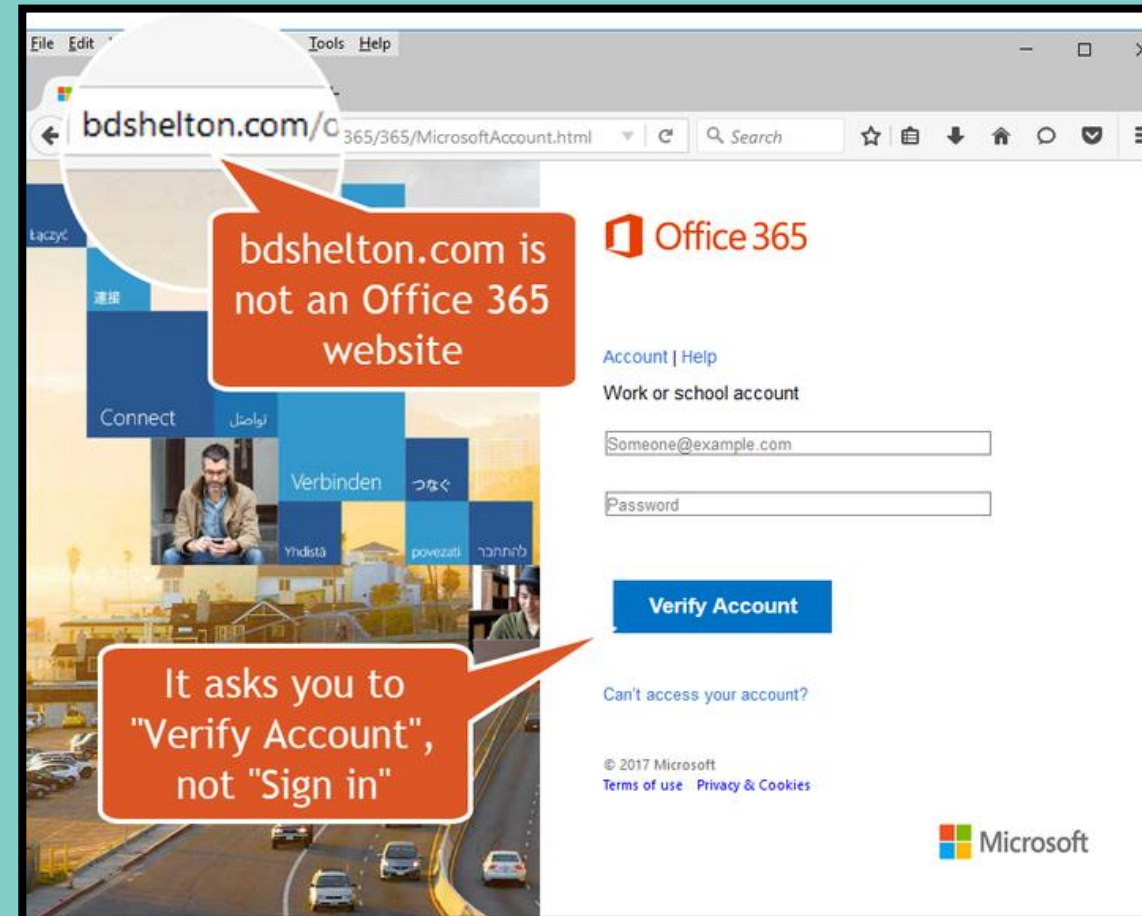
File Edit Tools Help

bdshelton.com/o 365/365/MicrosoftAccount.html

Search

łączyć

連接

Connect تواصل

Verbinden つなぐ

Yhdistä povezati להתחבר

bdshelton.com is not an Office 365 website

Office 365

Account | Help

Work or school account

Someone@example.com

Password

Verify Account

It asks you to "Verify Account", not "Sign in"

Can't access your account?

© 2017 Microsoft
Terms of use Privacy & Cookies

Microsoft